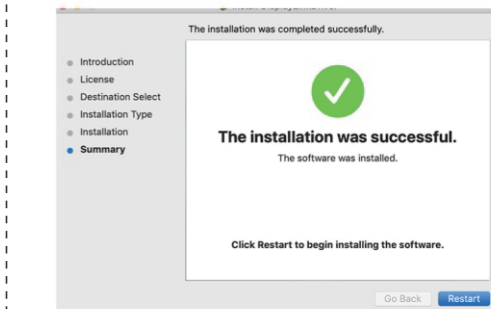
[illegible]

The installation was completed successfully.

Introduction
License
Destination Select
Installation Type
Installation
Summary

The installation was successful.

The software was installed.

Click Restart to begin installing the software.

Go Back
Restart